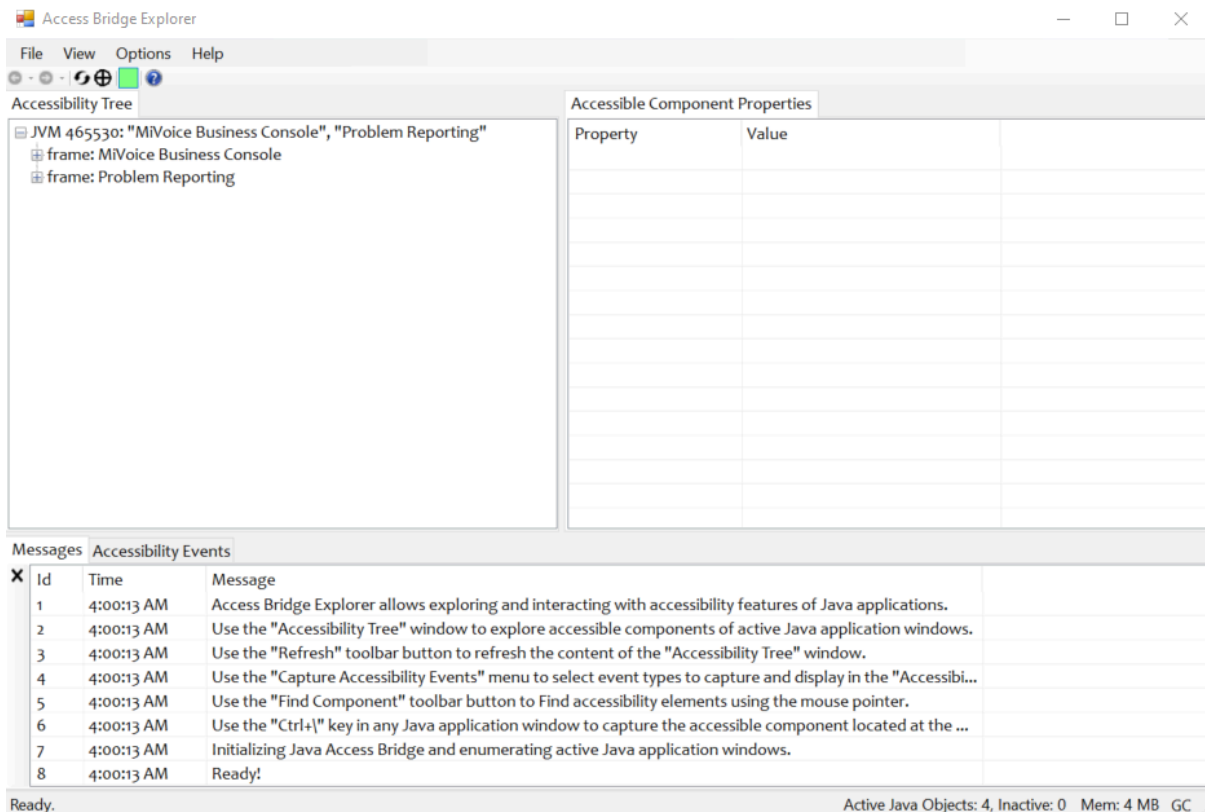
Access Bridge Explorer

File View Options Help

Accessibility Tree

JVM 465530: "MiVoice Business Console", "Problem Reporting"
frame: MiVoice Business Console
frame: Problem Reporting

Accessible Component Properties

| Property | Value |
|---|---|

Messages Accessibility Events

| Id | Time | Message |
|---|---|---|
| 1 | 4:00:13 AM | Access Bridge Explorer allows exploring and interacting with accessibility features of Java applications. |
| 2 | 4:00:13 AM | Use the "Accessibility Tree" window to explore accessible components of active Java application windows. |
| 3 | 4:00:13 AM | Use the "Refresh" toolbar button to refresh the content of the "Accessibility Tree" window. |
| 4 | 4:00:13 AM | Use the "Capture Accessibility Events" menu to select event types to capture and display in the "Accessibi... |
| 5 | 4:00:13 AM | Use the "Find Component" toolbar button to Find accessibility elements using the mouse pointer. |
| 6 | 4:00:13 AM | Use the "Ctrl+\" key in any Java application window to capture the accessible component located at the ... |
| 7 | 4:00:13 AM | Initializing Java Access Bridge and enumerating active Java application windows. |
| 8 | 4:00:13 AM | Ready! |

Ready.

Active Java Objects: 4, Inactive: 0 Mem: 4 MB GC